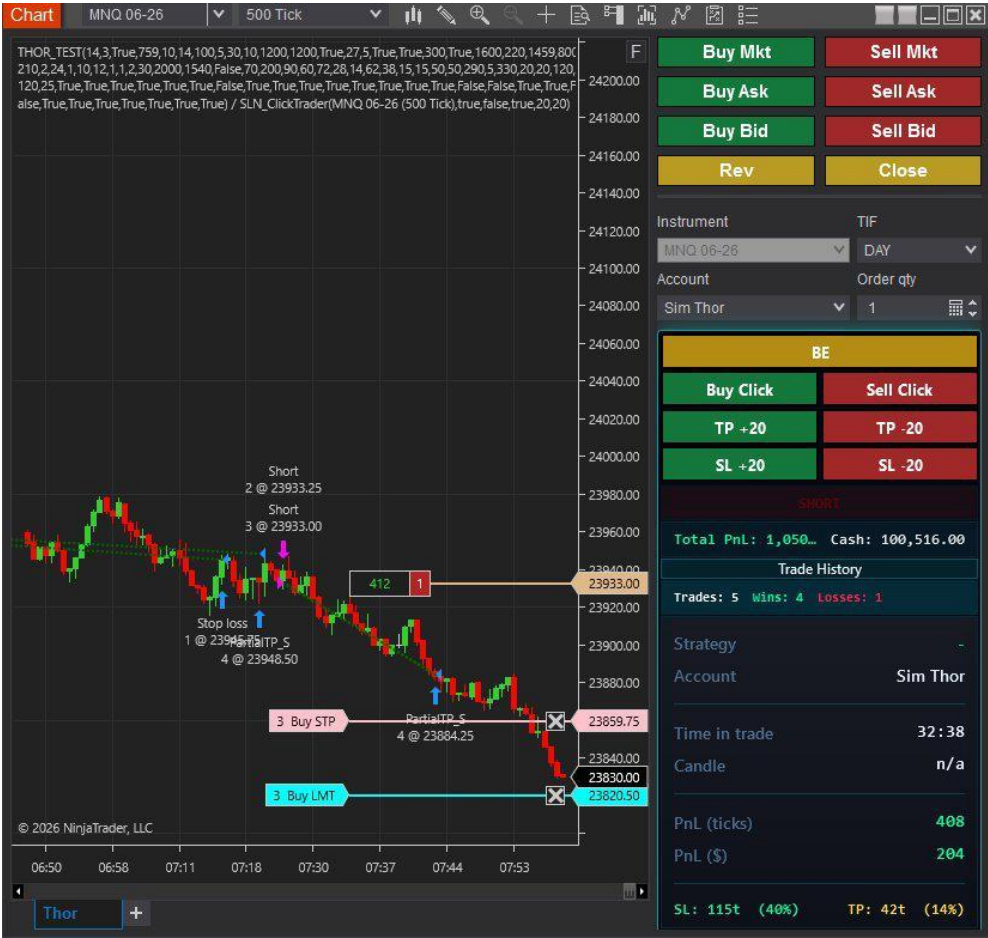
Chart MNQ 06-26 500 Tick

THOR_TEST(14,3,True,759,10,14,100,5,30,10,1200,1200,True,27,5,True,True,300,True,1600,220,1459,800,210,2,24,1,10,12,1,1,2,30,2000,1540,False,70,200,90,60,72,28,14,62,38,15,15,50,50,290,5,330,20,20,120,120,25,True,True,True,True,True,True,False,True,True,True,True,True,True,True,True,False,False,True,True,False,True,True,True,True,True,True,True) / SLN_ClickTrader(MNQ 06-26 (500 Tick),true,false,true,20,20)

F

24200.00
24180.00
24160.00
24140.00
24120.00
24100.00
24080.00
24060.00
24040.00
24020.00
24000.00
23980.00
23960.00
23940.00
23933.00
23920.00
23900.00
23880.00
23859.75
23840.00
23830.00
23820.50

Short
2 @ 23933.25
Short
3 @ 23933.00

412 1

Stop loss
1 @ 23945.75
PartialTP_S
4 @ 23948.50

3 Buy STP

PartialTP_S
4 @ 23884.25

3 Buy LMT

© 2026 NinjaTrader, LLC

06:50 06:58 07:11 07:18 07:30 07:37 07:44 07:53

Thor +

Buy Mkt
Sell Mkt
Buy Ask
Sell Ask
Buy Bid
Sell Bid
Rev
Close

Instrument
TIF
MNQ 06-26
DAY
Account
Order qty
Sim Thor
1

BE
Buy Click
Sell Click
TP +20
TP -20
SL +20
SL -20
SHORT

Total PnL: 1,050… Cash: 100,516.00
Trade History
Trades: 5 Wins: 4 Losses: 1

Strategy -
Account Sim Thor
Time in trade 32:38
Candle n/a
PnL (ticks) 408
PnL ($) 204

SL: 115t (40%) TP: 42t (14%)